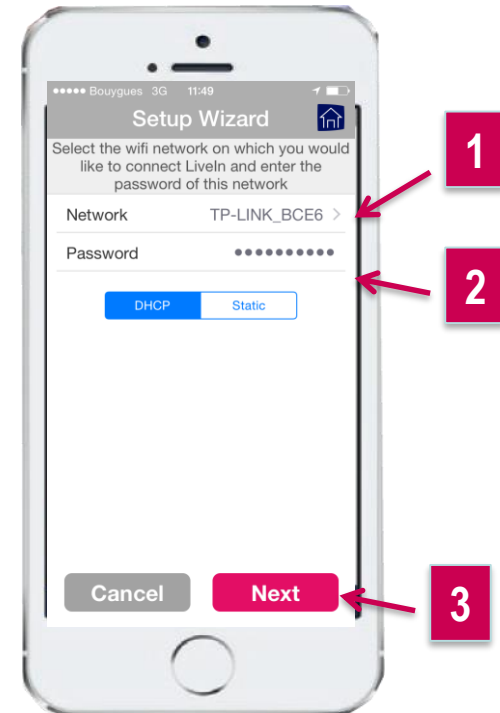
●●●●● Bouygues 3G 11:49

Setup Wizard

Select the wifi network on which you would like to connect LiveIn and enter the password of this network

Network TP-LINK_BCE6 >

Password ●●●●●●●●●●

DHCP Static

Cancel Next

1

2

3